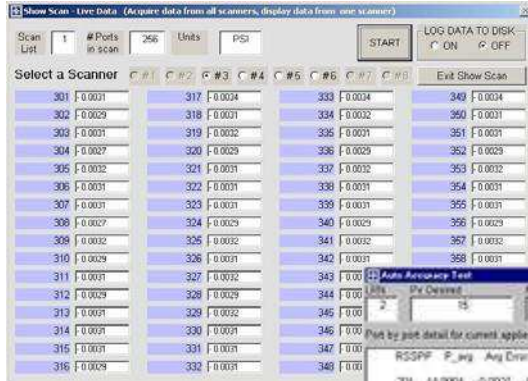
Show Scan - Live Data (Acquire data from all scanners, display data from one scanner)

Scan List 1 # Ports in scan 256 Units PSI

START

LOG DATA TO DISK
ON OFF

Select a Scanner #1 #2 #3 #4 #5 #6 #7 #8

Exit Show Scan

| | | | | | | | |
|---|---|---|---|---|---|---|---|
| 301 | -0.0031 | 317 | -0.0034 | 333 | -0.0034 | 349 | -0.0034 |
| 302 | -0.0029 | 318 | -0.0031 | 334 | -0.0032 | 350 | -0.0031 |
| 303 | -0.0031 | 319 | -0.0032 | 335 | -0.0031 | 351 | -0.0031 |
| 304 | -0.0027 | 320 | -0.0029 | 336 | -0.0029 | 352 | -0.0029 |
| 305 | -0.0032 | 321 | -0.0031 | 337 | -0.0032 | 353 | -0.0032 |
| 306 | -0.0031 | 322 | -0.0031 | 338 | -0.0031 | 354 | -0.0031 |
| 307 | -0.0031 | 323 | -0.0031 | 339 | -0.0031 | 355 | -0.0031 |
| 308 | -0.0027 | 324 | -0.0029 | 340 | -0.0029 | 356 | -0.0029 |
| 309 | -0.0032 | 325 | -0.0032 | 341 | -0.0032 | 357 | -0.0032 |
| 310 | -0.0029 | 326 | -0.0031 | 342 | -0.0031 | 358 | -0.0031 |
| 311 | -0.0031 | 327 | -0.0032 | 343 | -0.00 | | |
| 312 | -0.0029 | 328 | -0.0029 | 344 | -0.00 | | |
| 313 | -0.0031 | 329 | -0.0032 | 345 | -0.00 | | |
| 314 | -0.0031 | 330 | -0.0031 | 346 | -0.00 | | |
| 315 | -0.0031 | 331 | -0.0031 | 347 | -0.00 | | |
| 316 | -0.0029 | 332 | -0.0031 | 348 | -0.00 | | |

Auto Accuracy Test
Units 2 Pv Desired 15

Port by port detail for current appli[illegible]

RSSPF P_avg Avg Erro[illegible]

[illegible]